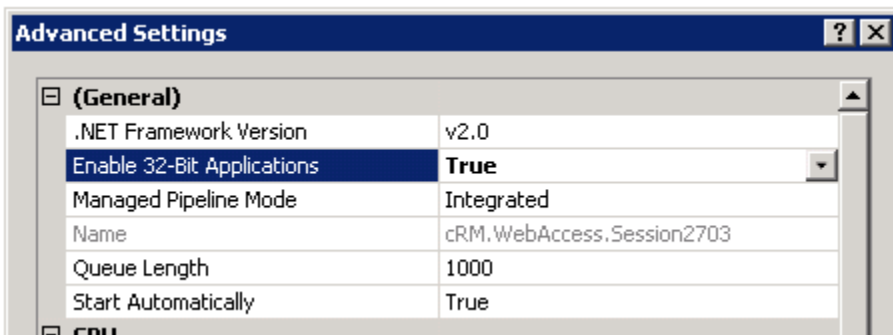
Advanced Settings

? X

⊟ (General)

| | |
|---|---|
| .NET Framework Version | v2.0 |
| Enable 32-Bit Applications | True |
| Managed Pipeline Mode | Integrated |
| Name | cRM.WebAccess.Session2703 |
| Queue Length | 1000 |
| Start Automatically | True |

⊟ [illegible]